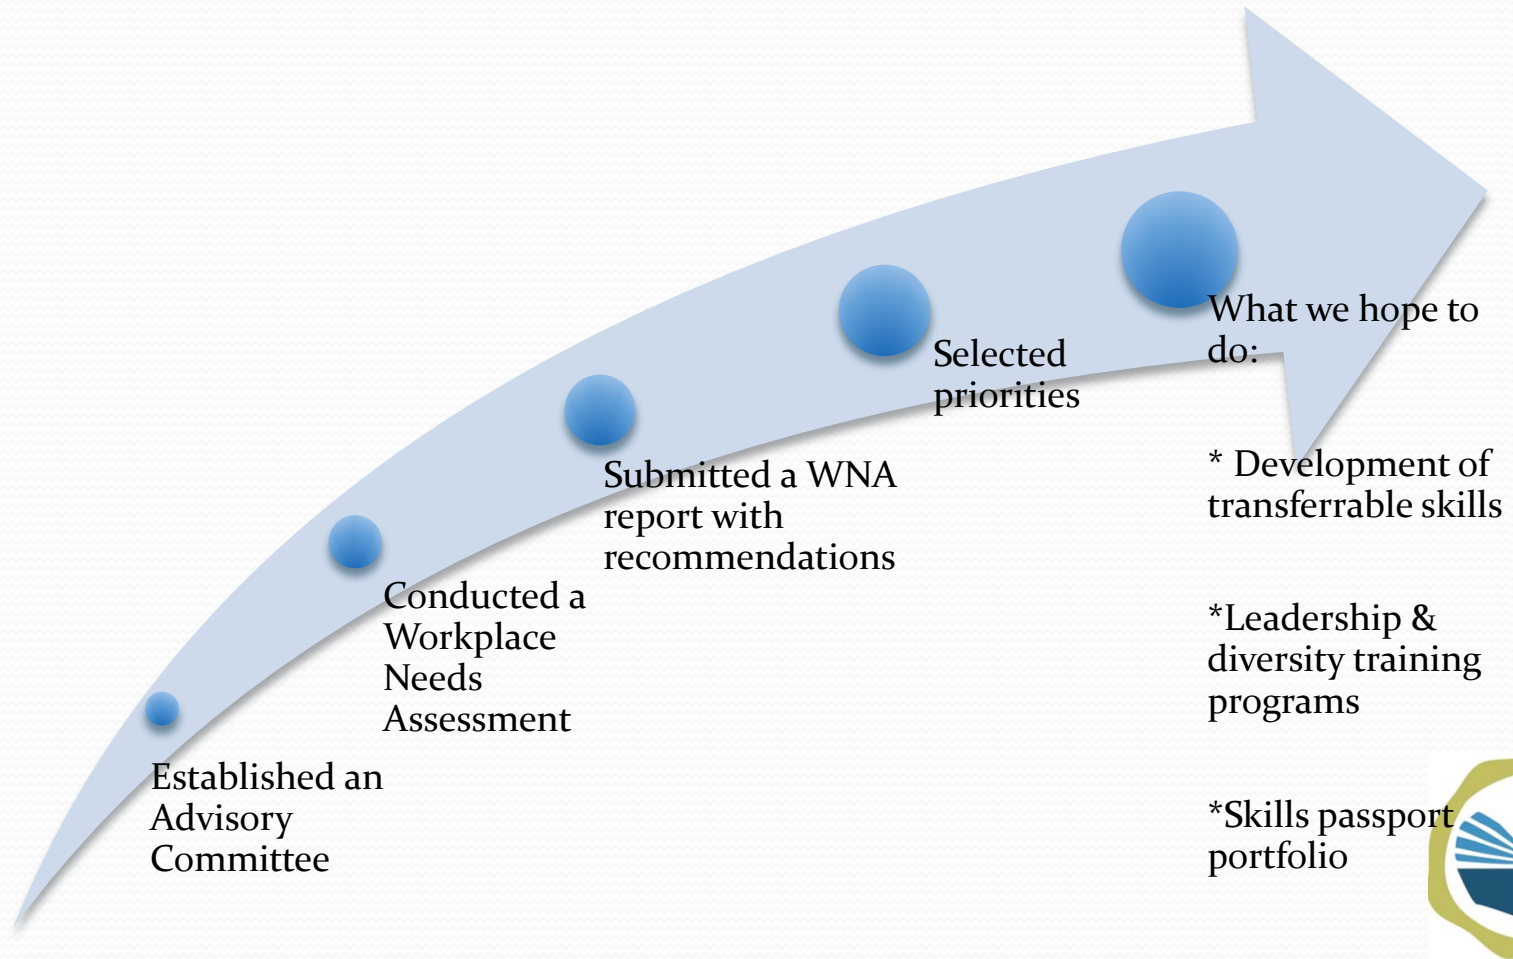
Established an Advisory Committee

Conducted a Workplace Needs Assessment

Submitted a WNA report with recommendations

Selected priorities

What we hope to do:

* Development of transferrable skills

*Leadership & diversity training programs

*Skills passport portfolio